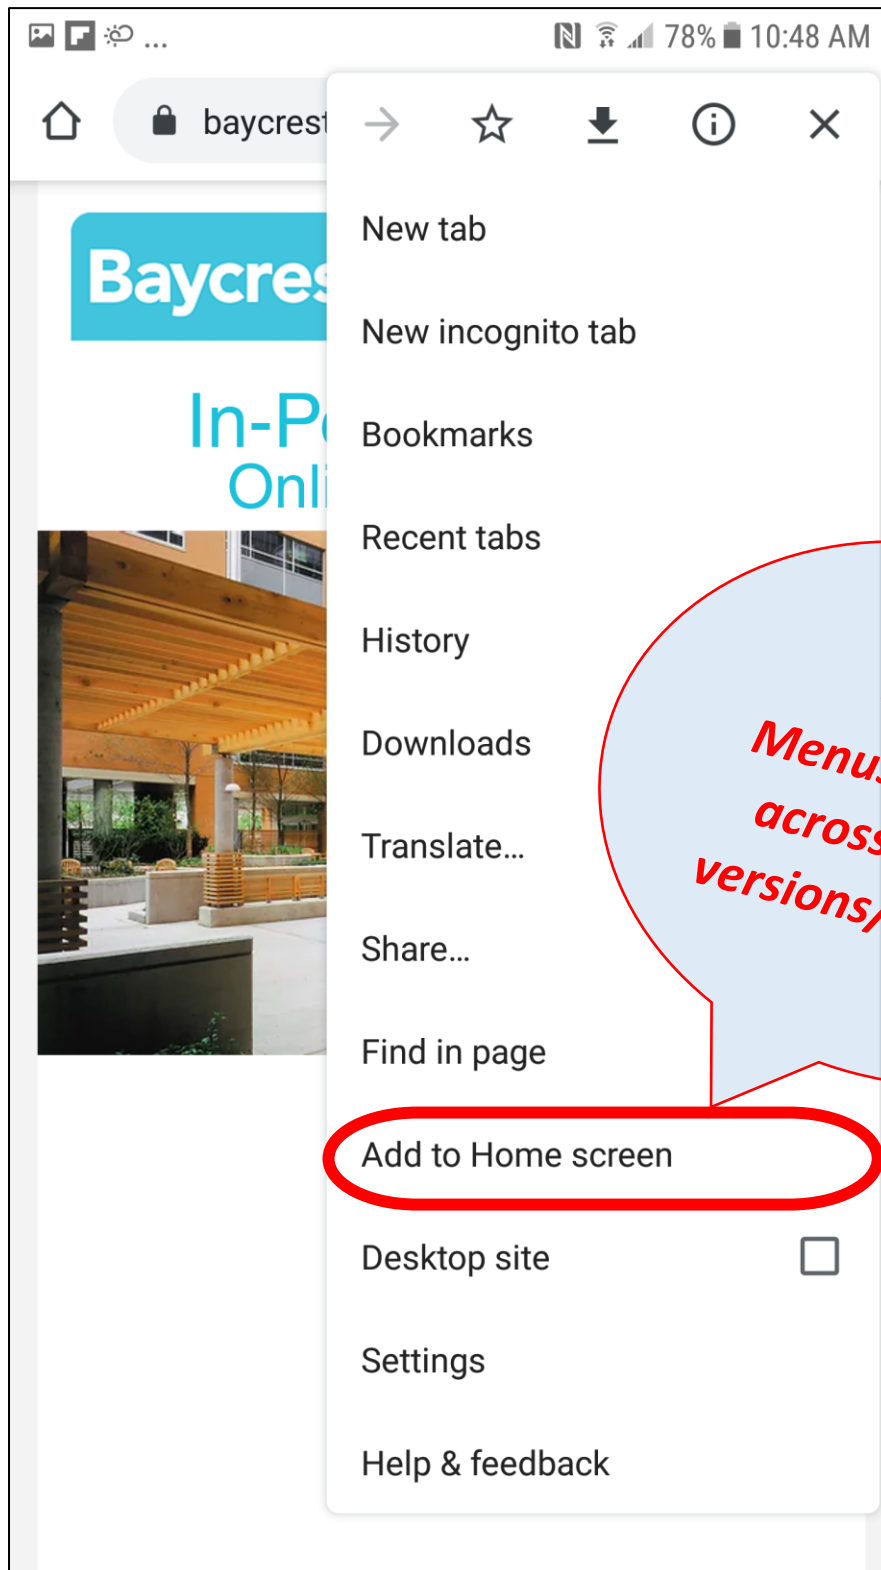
...
78% 10:48 AM

baycrest

Baycres

In-P
Onl

New tab

New incognito tab

Bookmarks

Recent tabs

History

Downloads

Translate...

Share...

Find in page

Add to Home screen

Desktop site

Settings

Help & feedback

Menu
across
versions